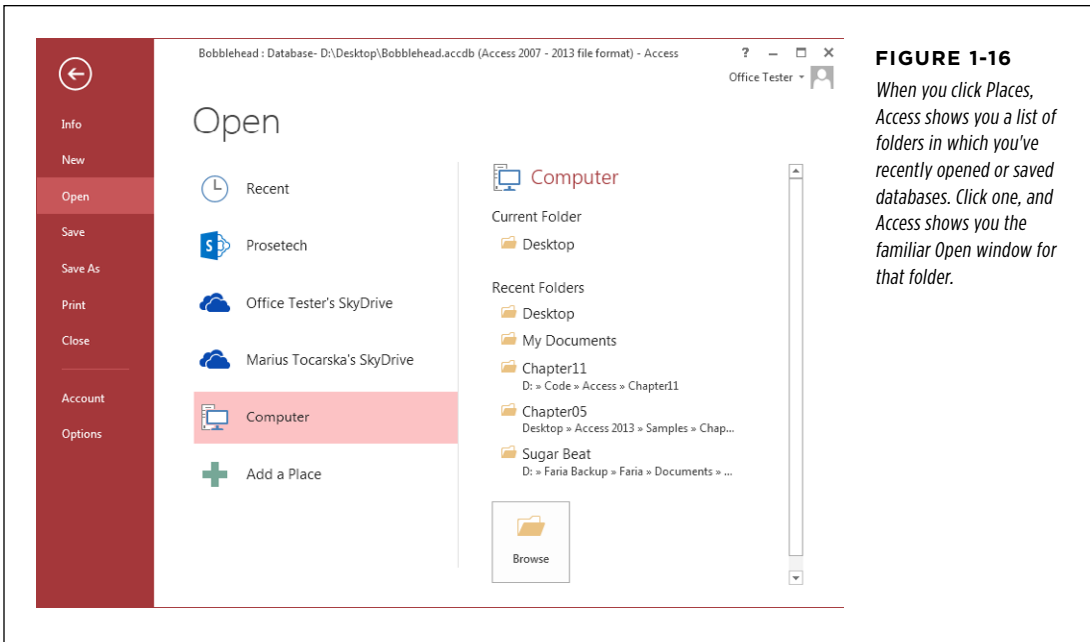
Info
New
Open
Save
Save As
Print
Close
Account
Options

Bobblehead : Database- D:\Desktop\Bobblehead.accdb (Access 2007 - 2013 file format) - Access

? – □ ×

Office Tester

Open

Recent
Prosetech
Office Tester's SkyDrive
Marius Tocarska's SkyDrive
Computer
Add a Place

Computer

Current Folder
Desktop

Recent Folders
Desktop
My Documents
Chapter11
D: » Code » Access » Chapter11
Chapter05
Desktop » Access 2013 » Samples » Chap...
Sugar Beat
D: » Faria Backup » Faria » Documents » ...

Browse

FIGURE 1-16

When you click Places, Access shows you a list of folders in which you've recently opened or saved databases. Click one, and Access shows you the familiar Open window for that folder.